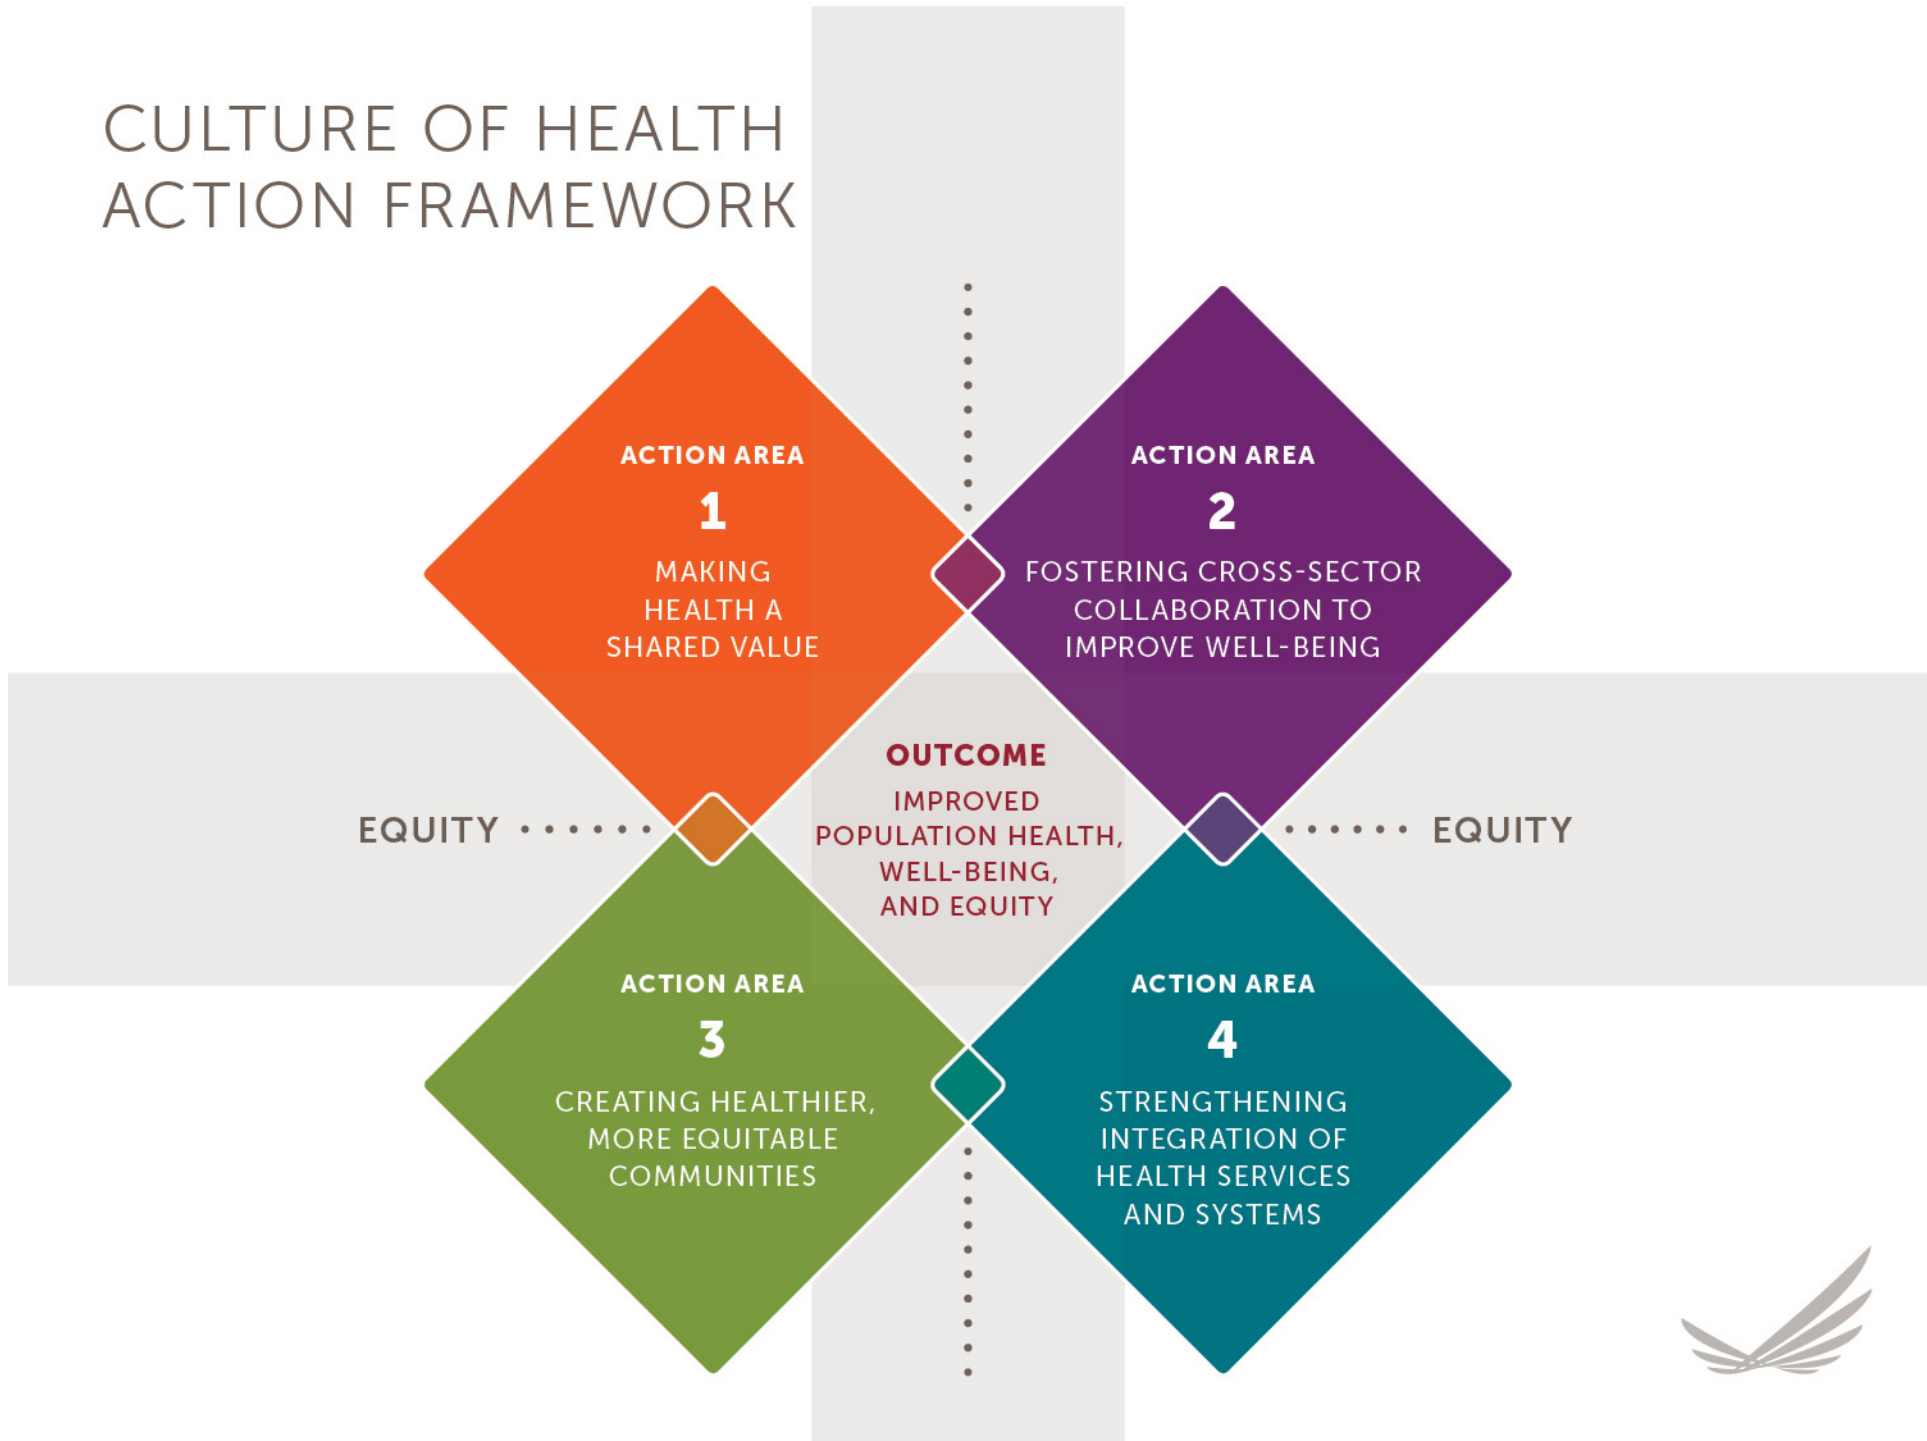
CULTURE OF HEALTH ACTION FRAMEWORK

ACTION AREA
1
MAKING HEALTH A SHARED VALUE

ACTION AREA
2
FOSTERING CROSS-SECTOR COLLABORATION TO IMPROVE WELL-BEING

EQUITY

OUTCOME
IMPROVED POPULATION HEALTH, WELL-BEING, AND EQUITY

EQUITY

ACTION AREA
3
CREATING HEALTHIER, MORE EQUITABLE COMMUNITIES

ACTION AREA
4
STRENGTHENING INTEGRATION OF HEALTH SERVICES AND SYSTEMS